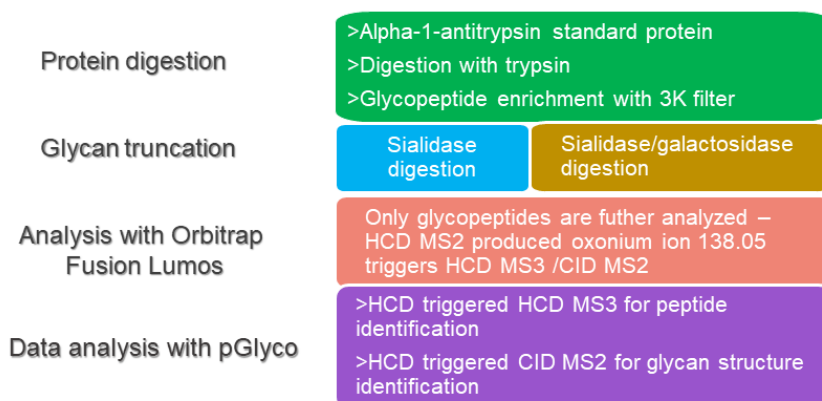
Protein digestion

>Alpha-1-antitrypsin standard protein
>Digestion with trypsin
>Glycopeptide enrichment with 3K filter

Glycan truncation

Sialidase digestion

Sialidase/galactosidase digestion

Analysis with Orbitrap Fusion Lumos

Only glycopeptides are futher analyzed – HCD MS2 produced oxonium ion 138.05 triggers HCD MS3 /CID MS2

Data analysis with pGlyco

>HCD triggered HCD MS3 for peptide identification
>HCD triggered CID MS2 for glycan structure identification